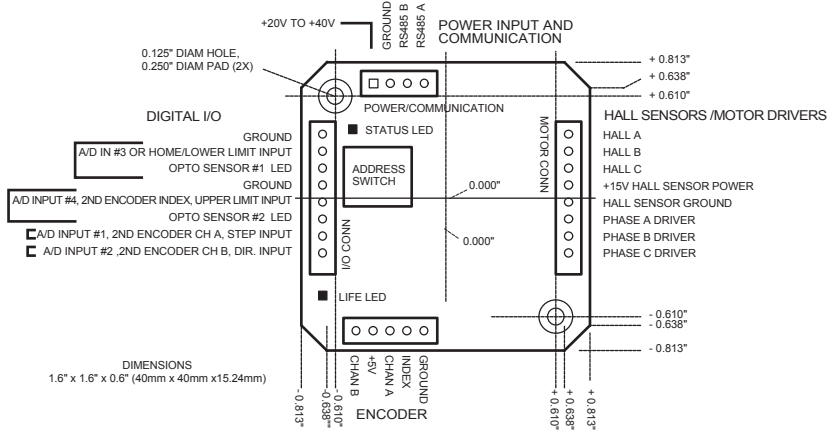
+20V TO +40V

GROUND
RS485 B
RS485 A

POWER INPUT AND COMMUNICATION

0.125" DIAM HOLE, 0.250" DIAM PAD (2X)

+ 0.813"
+ 0.638"
+ 0.610"

POWER/COMMUNICATION

DIGITAL I/O

HALL SENSORS /MOTOR DRIVERS

STATUS LED

GROUND
A/D IN #3 OR HOME/LOWER LIMIT INPUT
OPTO SENSOR #1 LED
GROUND
A/D INPUT #4, 2ND ENCODER INDEX, UPPER LIMIT INPUT
OPTO SENSOR #2 LED
A/D INPUT #1, 2ND ENCODER CH A, STEP INPUT
A/D INPUT #2 ,2ND ENCODER CH B, DIR. INPUT

ADDRESS SWITCH

I/O CONN

MOTOR CONN

0.000"

0.000"

HALL A
HALL B
HALL C
+15V HALL SENSOR POWER
HALL SENSOR GROUND
PHASE A DRIVER
PHASE B DRIVER
PHASE C DRIVER

LIFE LED

- 0.610"
- 0.638"
- 0.813"

DIMENSIONS
1.6" x 1.6" x 0.6" (40mm x 40mm x15.24mm)

- 0.813"
- 0.638"
- 0.610"

CHAN B
+5V
CHAN A
INDEX
GROUND

+ 0.610"
+ 0.638"
+ 0.813"

ENCODER